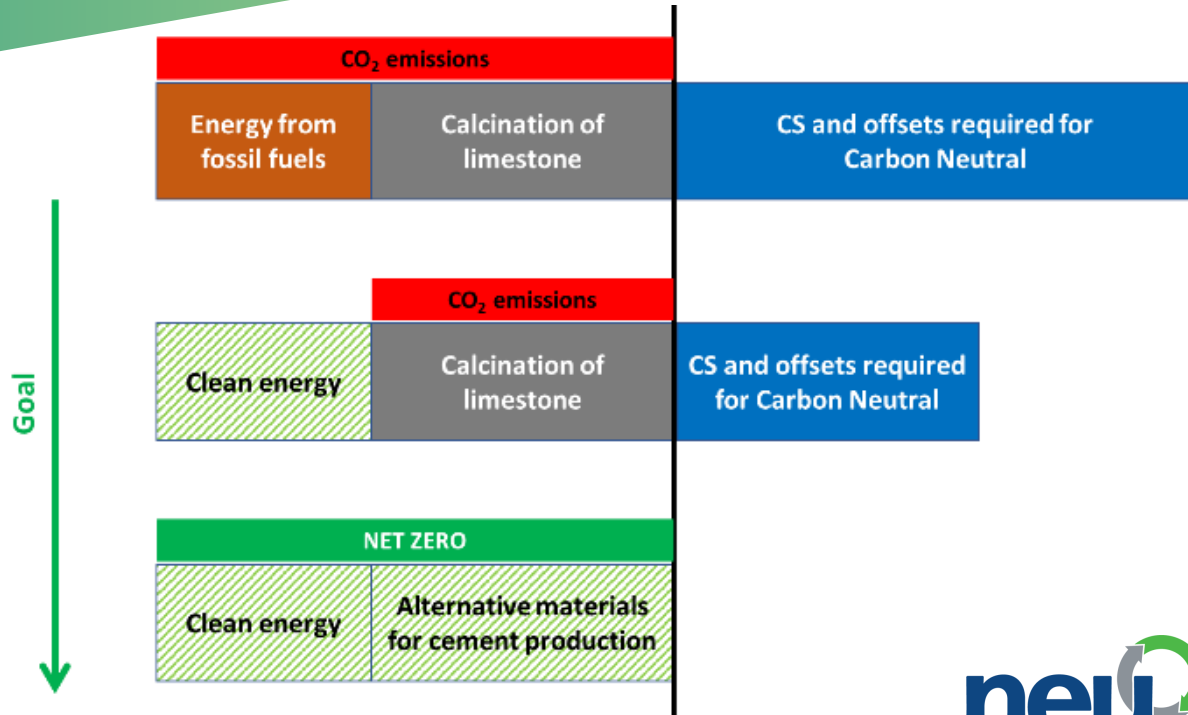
$CO_2$ emissions

Energy from fossil fuels

Calcination of limestone

CS and offsets required for Carbon Neutral

Goal

$CO_2$ emissions

Clean energy

Calcination of limestone

CS and offsets required for Carbon Neutral

NET ZERO

Clean energy

Alternative materials for cement production

neu